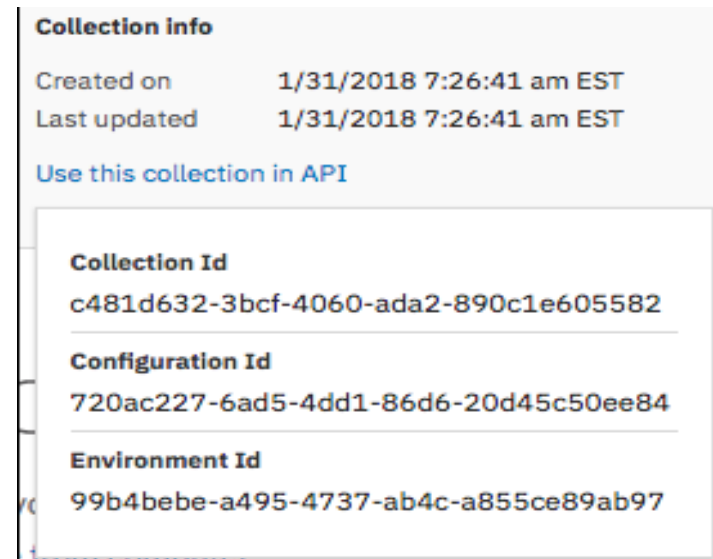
Collection info

Created on 1/31/2018 7:26:41 am EST
Last updated 1/31/2018 7:26:41 am EST

Use this collection in API

Collection Id
c481d632-3bcf-4060-ada2-890c1e605582

Configuration Id
720ac227-6ad5-4dd1-86d6-20d45c50ee84

Environment Id
99b4bebe-a495-4737-ab4c-a855ce89ab97